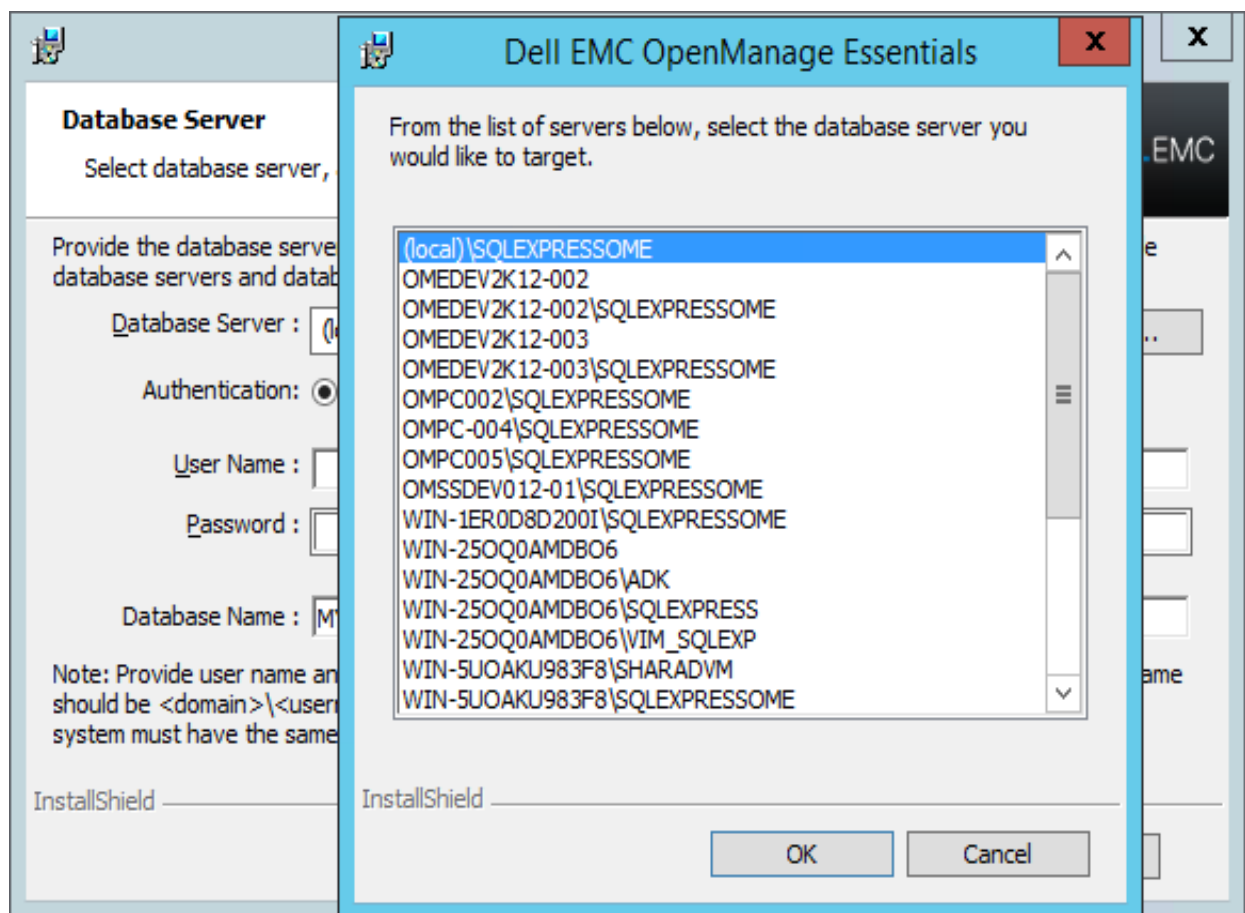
Database Server

Select database server,

.EMC

Provide the database serve database servers and datab

e

Database Server : (l

..

Authentication:

User Name :

Password :

Database Name : M

Note: Provide user name an should be <domain>\<user system must have the same

ame

InstallShield

Dell EMC OpenManage Essentials

From the list of servers below, select the database server you would like to target.

(local)\SQLEXPRESSOME
OMEDEV2K12-002
OMEDEV2K12-002\SQLEXPRESSOME
OMEDEV2K12-003
OMEDEV2K12-003\SQLEXPRESSOME
OMPC002\SQLEXPRESSOME
OMPC-004\SQLEXPRESSOME
OMPC005\SQLEXPRESSOME
OMSSDEV012-01\SQLEXPRESSOME
WIN-1ER0D8D200I\SQLEXPRESSOME
WIN-25OQ0AMDBO6
WIN-25OQ0AMDBO6\ADK
WIN-25OQ0AMDBO6\SQLEXPRESS
WIN-25OQ0AMDBO6\VIM_SQLEXP
WIN-5UOAKU983F8\SHARADVM
WIN-5UOAKU983F8\SQLEXPRESSOME

InstallShield

OK

Cancel